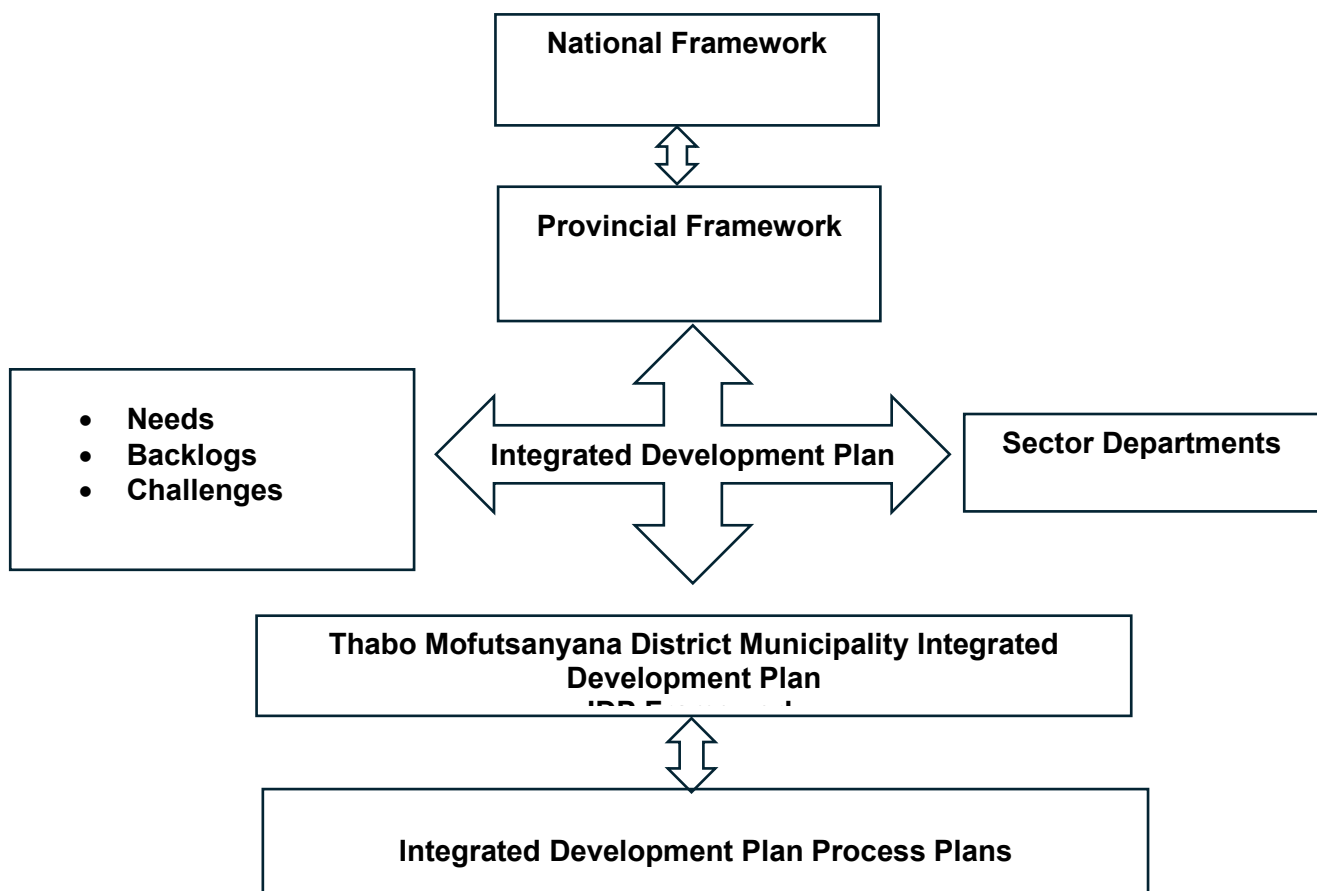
National Framework

Provincial Framework

- Needs
- Backlogs
- Challenges

Integrated Development Plan

Sector Departments

Thabo Mofutsanyana District Municipality Integrated Development Plan
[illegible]

Integrated Development Plan Process Plans